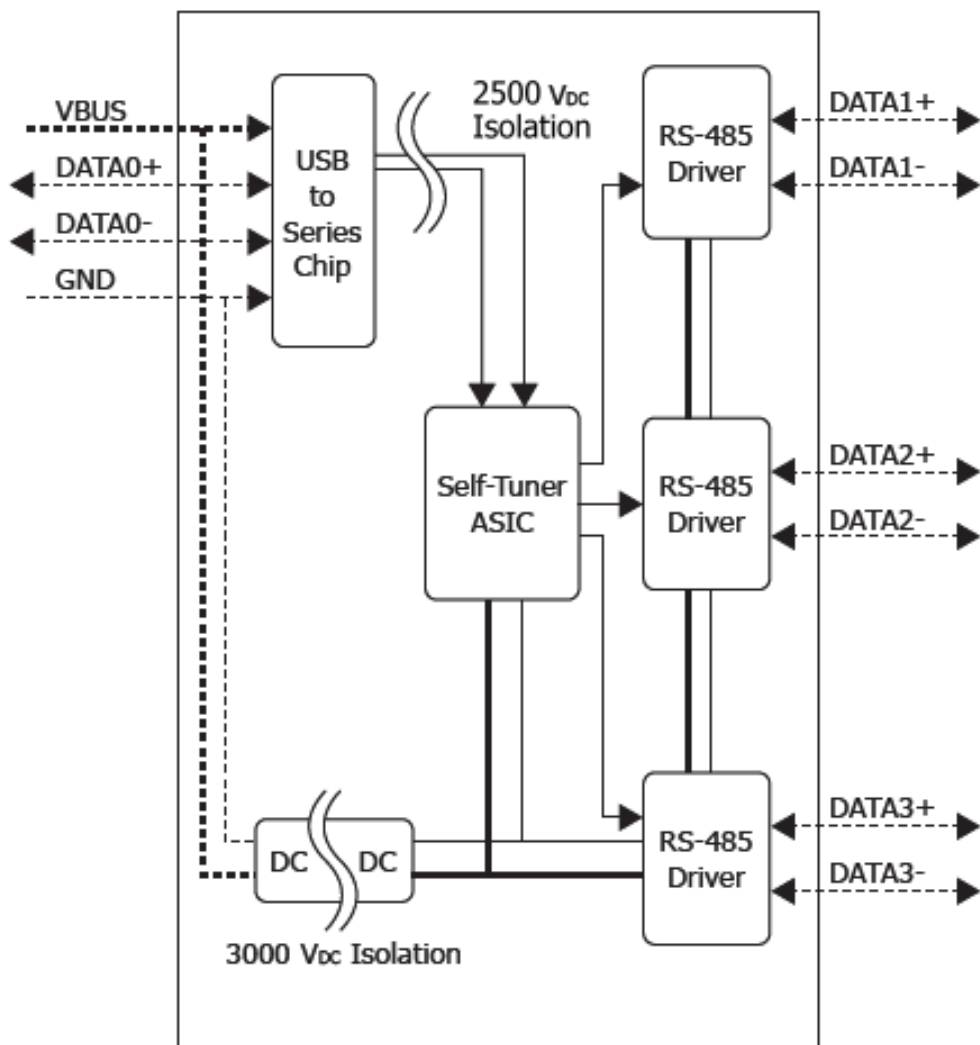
VBUS
DATA0+
DATA0-
GND

USB to Series Chip

2500 $V_{DC}$ Isolation

RS-485 Driver

DATA1+
DATA1-

Self-Tuner ASIC

RS-485 Driver

DATA2+
DATA2-

DC
DC

3000 $V_{DC}$ Isolation

RS-485 Driver

DATA3+
DATA3-